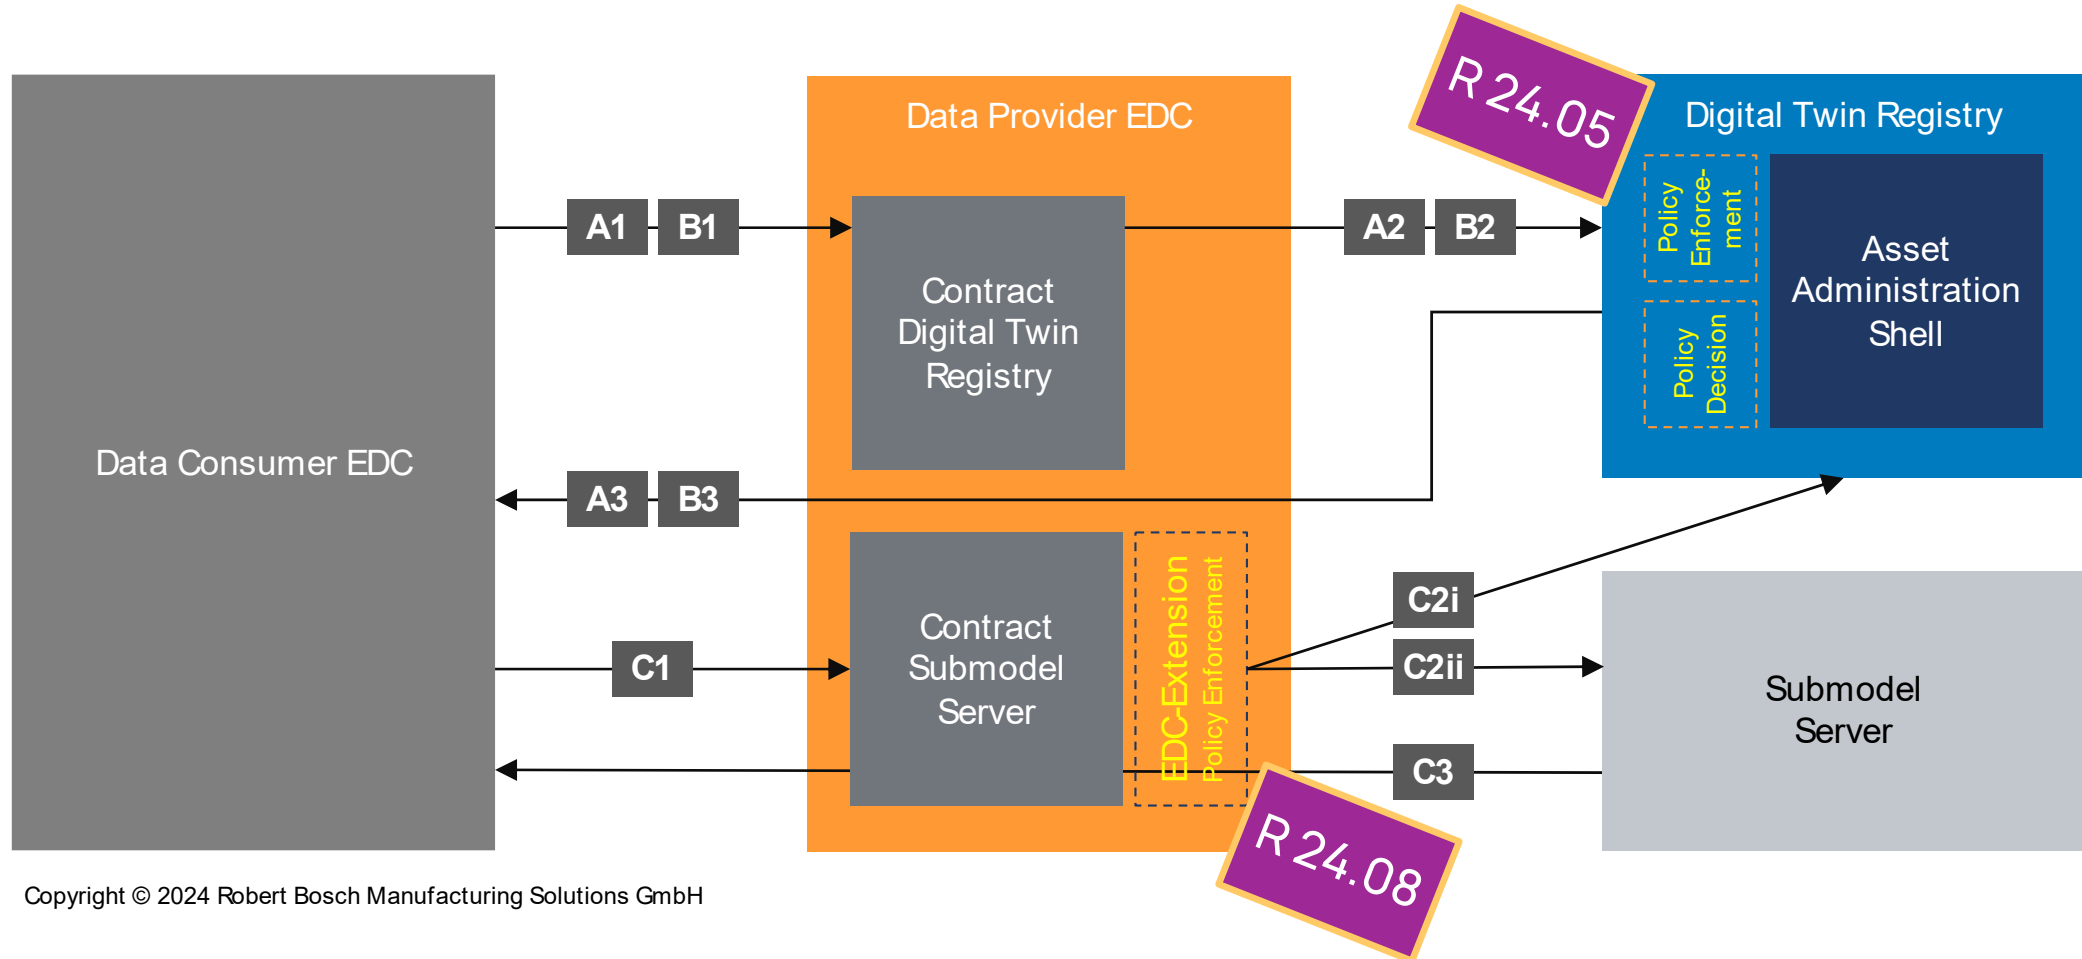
Data Consumer EDC

Data Provider EDC

Contract Digital Twin Registry

Contract Submodel Server

EDC-Extension Policy Enforcement

R 24.05

Digital Twin Registry

Policy Enforce-ment

Policy Decision

Asset Administration Shell

Submodel Server

R 24.08

A1 B1

A2 B2

A3 B3

C1

C2i

C2ii

C3

Copyright © 2024 Robert Bosch Manufacturing Solutions GmbH